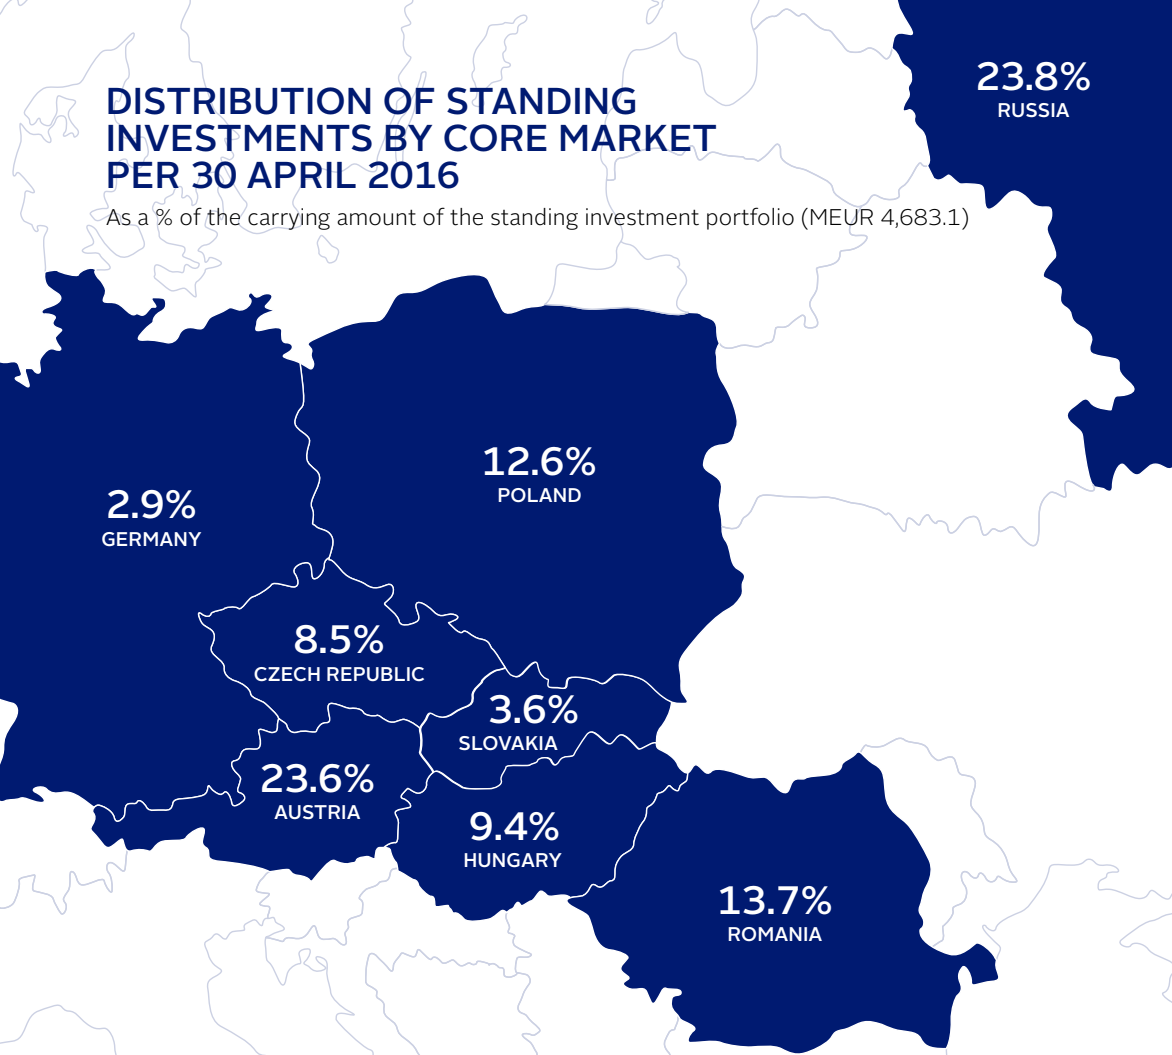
DISTRIBUTION OF STANDING INVESTMENTS BY CORE MARKET PER 30 APRIL 2016

As a % of the carrying amount of the standing investment portfolio (MEUR 4,683.1)

23.8%
RUSSIA

12.6%
POLAND

2.9%
GERMANY

8.5%
CZECH REPUBLIC

3.6%
SLOVAKIA

23.6%
AUSTRIA

9.4%
HUNGARY

13.7%
ROMANIA